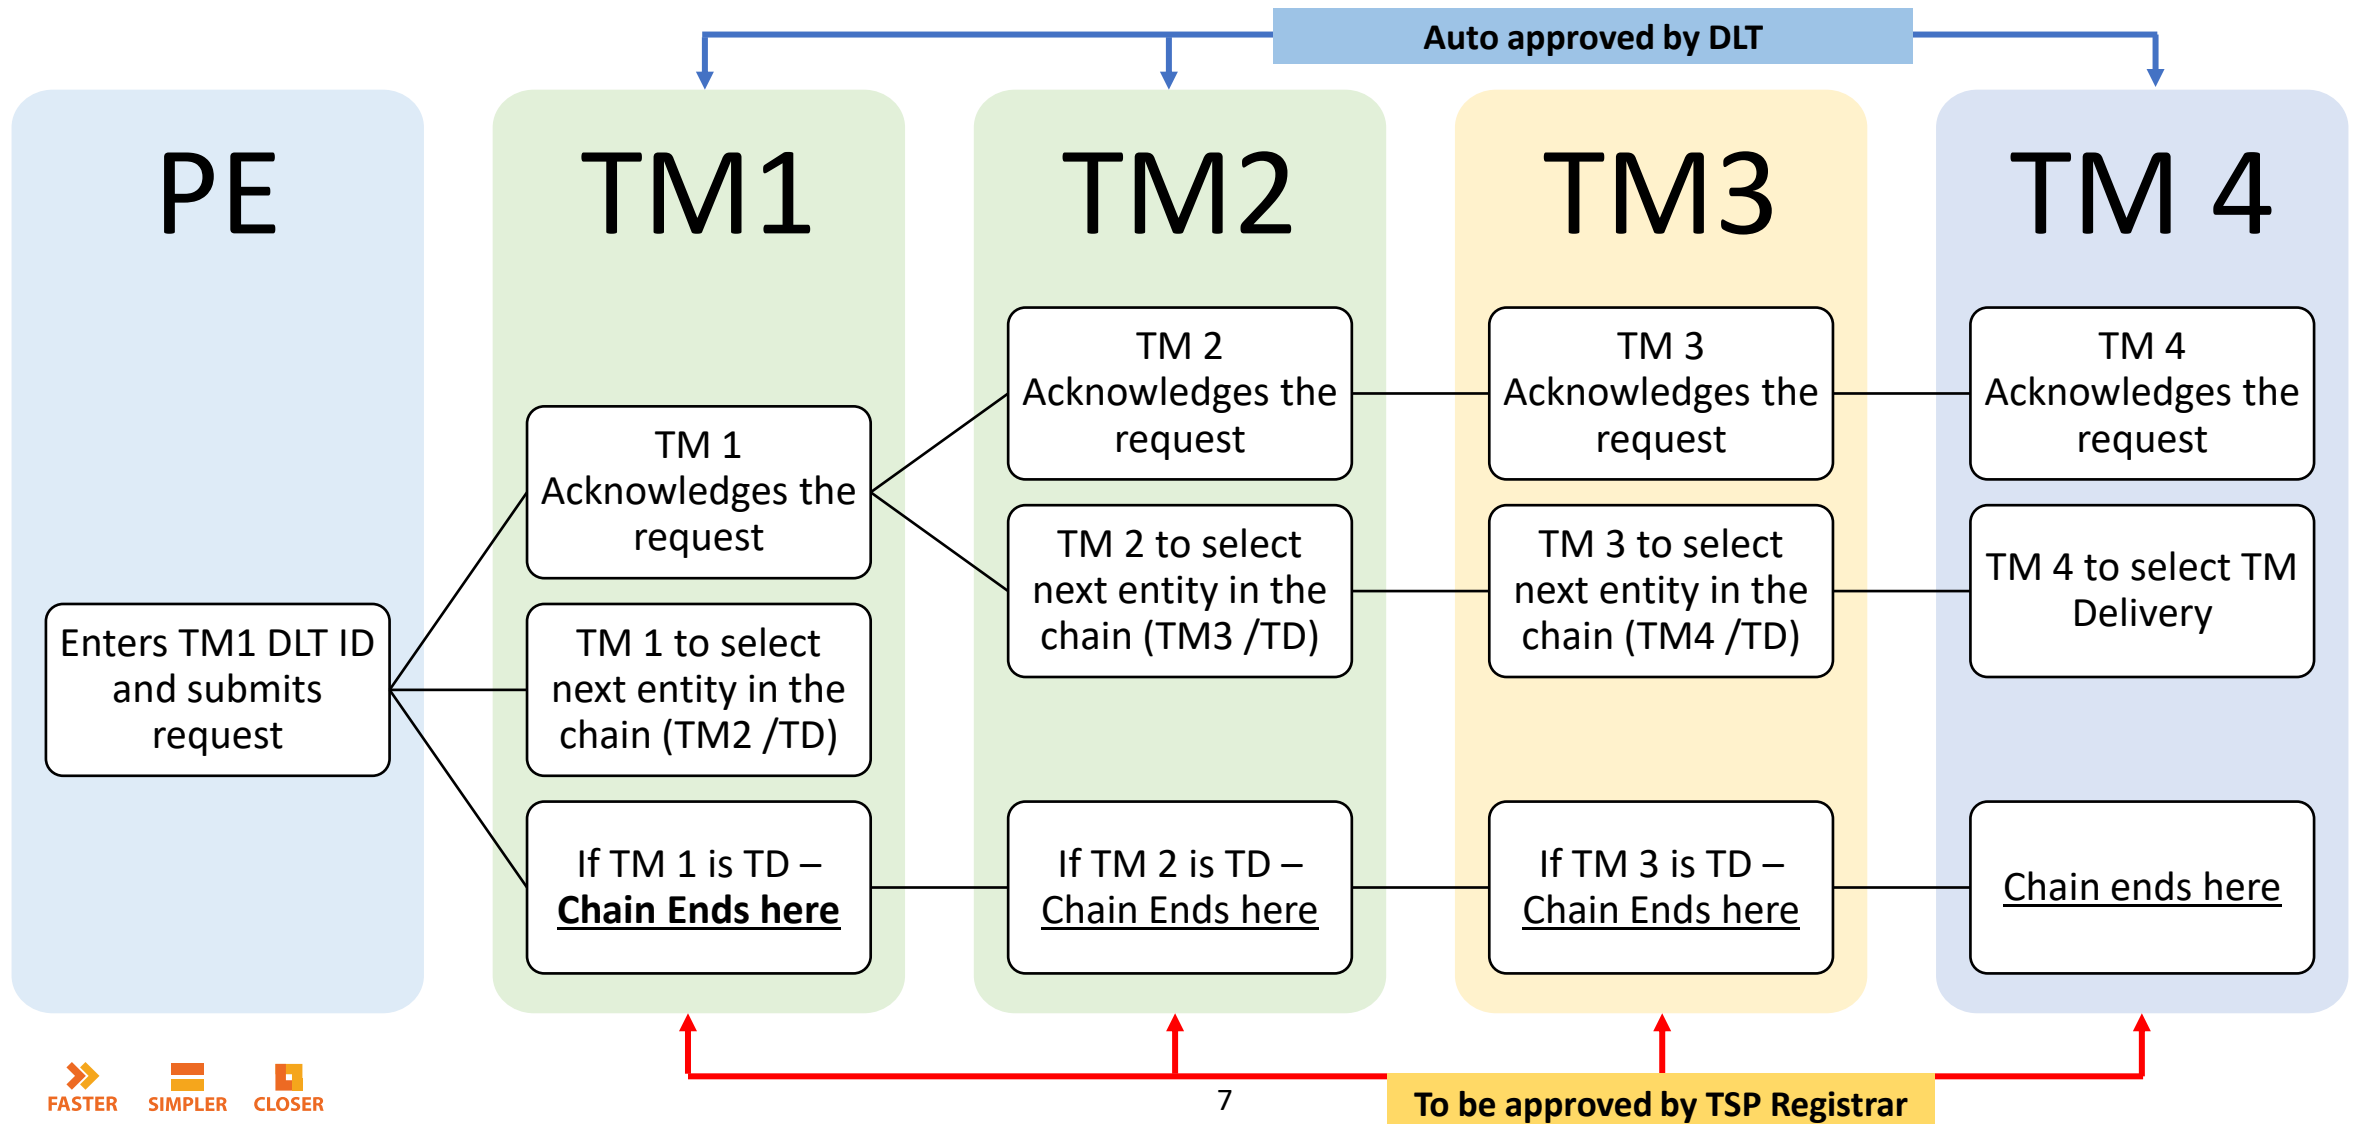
Auto approved by DLT

PE

TM1

TM2

TM3

TM 4

Enters TM1 DLT ID and submits request

TM 1 Acknowledges the request

TM 1 to select next entity in the chain (TM2 /TD)

If TM 1 is TD – **Chain Ends here**

TM 2 Acknowledges the request

TM 2 to select next entity in the chain (TM3 /TD)

If TM 2 is TD – Chain Ends here

TM 3 Acknowledges the request

TM 3 to select next entity in the chain (TM4 /TD)

If TM 3 is TD – Chain Ends here

TM 4 Acknowledges the request

TM 4 to select TM Delivery

Chain ends here

FASTER SIMPLER CLOSER

7

To be approved by TSP Registrar